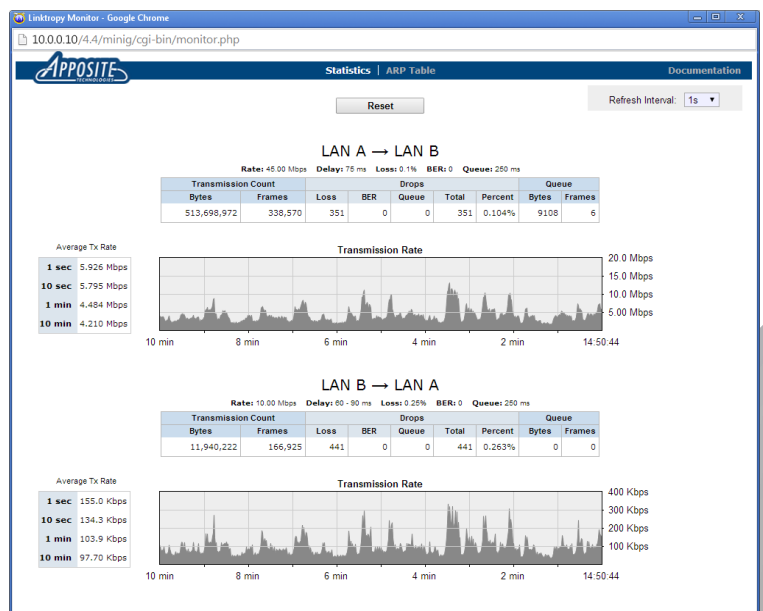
Linktropy Monitor - Google Chrome

10.0.0.10/4.4/minig/cgi-bin/monitor.php

APPOSITE TECHNOLOGIES

Statistics | ARP Table

Documentation

Reset

Refresh Interval: 1s

LAN A → LAN B

Rate: 45.00 Mbps Delay: 75 ms Loss: 0.1% BER: 0 Queue: 250 ms

| Transmission Count | | Drops | | | | | Queue | |
|---|---|---|---|---|---|---|---|---|
| Bytes | Frames | Loss | BER | Queue | Total | Percent | Bytes | Frames |
| 513,698,972 | 338,570 | 351 | 0 | 0 | 351 | 0.104% | 9108 | 6 |

Average Tx Rate

| 1 sec | 5.926 Mbps |
|---|---|
| 10 sec | 5.795 Mbps |
| 1 min | 4.484 Mbps |
| 10 min | 4.210 Mbps |

Transmission Rate

20.0 Mbps
15.0 Mbps
10.0 Mbps
5.00 Mbps

10 min 8 min 6 min 4 min 2 min 14:50:44

LAN B → LAN A

Rate: 10.00 Mbps Delay: 60 - 90 ms Loss: 0.25% BER: 0 Queue: 250 ms

| Transmission Count | | Drops | | | | | Queue | |
|---|---|---|---|---|---|---|---|---|
| Bytes | Frames | Loss | BER | Queue | Total | Percent | Bytes | Frames |
| 11,940,222 | 166,925 | 441 | 0 | 0 | 441 | 0.263% | 0 | 0 |

Average Tx Rate

| 1 sec | 155.0 Kbps |
|---|---|
| 10 sec | 134.3 Kbps |
| 1 min | 103.9 Kbps |
| 10 min | 97.70 Kbps |

Transmission Rate

400 Kbps
300 Kbps
200 Kbps
100 Kbps

10 min 8 min 6 min 4 min 2 min 14:50:44